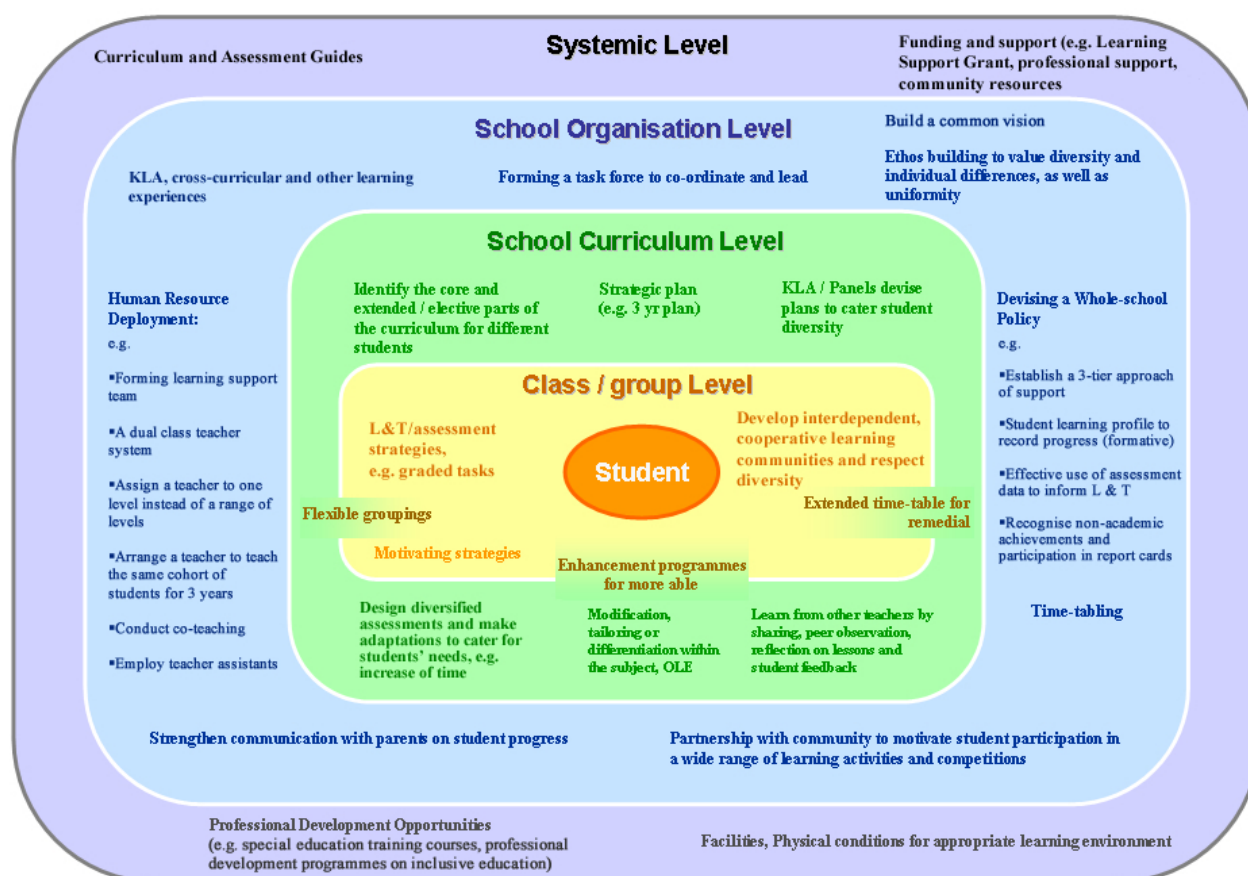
Curriculum and Assessment Guides

Systemic Level

Funding and support (e.g. Learning Support Grant, professional support, community resources

School Organisation Level

Build a common vision

KLA, cross-curricular and other learning experiences

Forming a task force to co-ordinate and lead

Ethos building to value diversity and individual differences, as well as uniformity

School Curriculum Level

Human Resource Deployment:
e.g.

▪Forming learning support team

▪A dual class teacher system

▪Assign a teacher to one level instead of a range of levels

▪Arrange a teacher to teach the same cohort of students for 3 years

▪Conduct co-teaching

▪Employ teacher assistants

Identify the core and extended / elective parts of the curriculum for different students

Strategic plan (e.g. 3 yr plan)

KLA / Panels devise plans to cater student diversity

Devising a Whole-school Policy
e.g.

▪Establish a 3-tier approach of support

▪Student learning profile to record progress (formative)

▪Effective use of assessment data to inform L & T

▪Recognise non-academic achievements and participation in report cards

Class / group Level

L&T/assessment strategies, e.g. graded tasks

Student

Develop interdependent, cooperative learning communities and respect diversity

Flexible groupings

Extended time-table for remedial

Motivating strategies

Enhancement programmes for more able

Design diversified assessments and make adaptations to cater for students' needs, e.g. increase of time

Modification, tailoring or differentiation within the subject, OLE

Learn from other teachers by sharing, peer observation, reflection on lessons and student feedback

Time-tabling

Strengthen communication with parents on student progress

Partnership with community to motivate student participation in a wide range of learning activities and competitions

Professional Development Opportunities
(e.g. special education training courses, professional development programmes on inclusive education)

Facilities, Physical conditions for appropriate learning environment